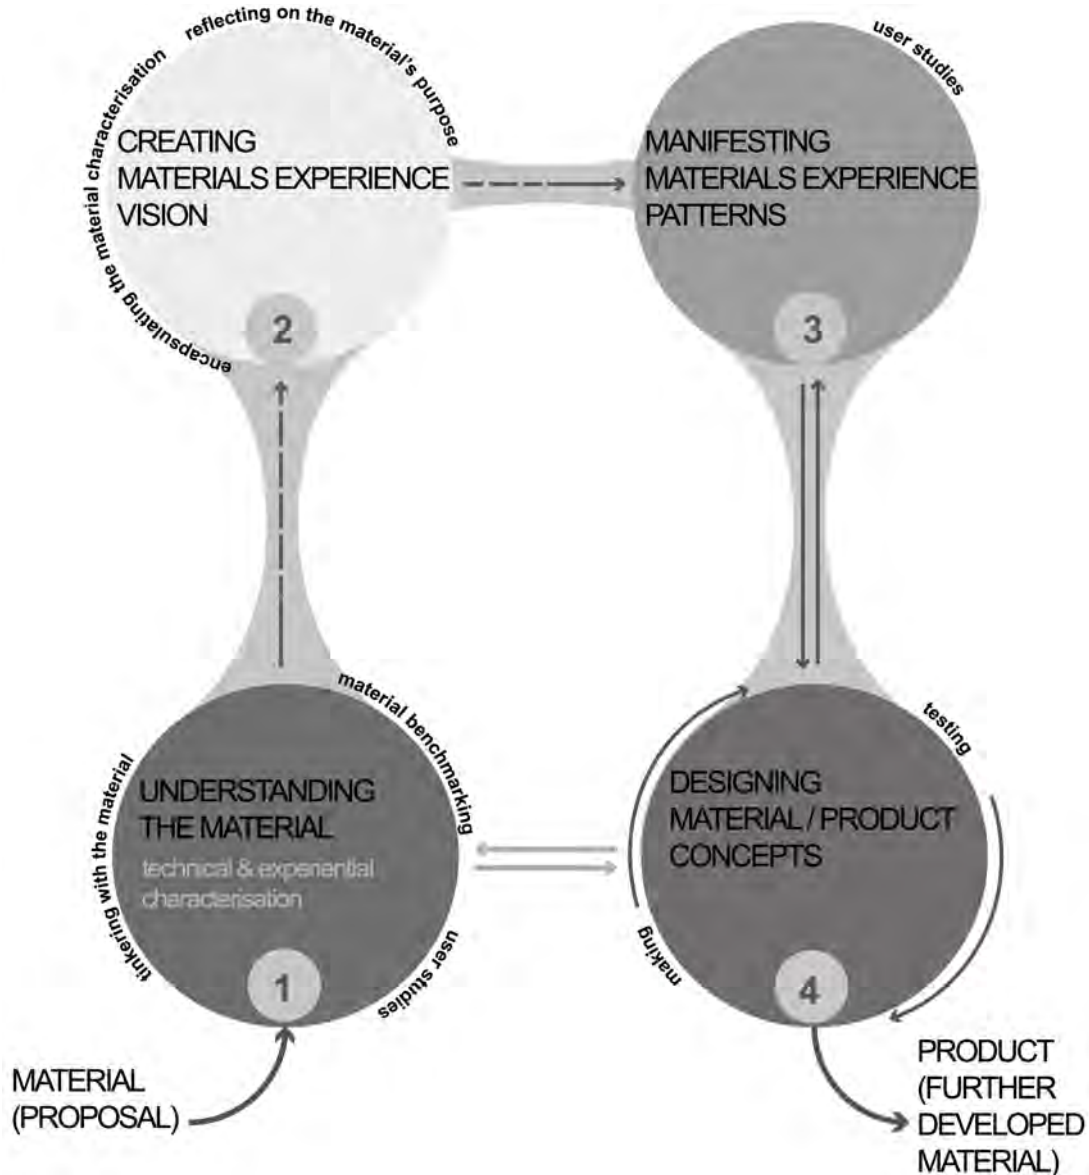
reflecting on the material's purpose

encapsulating the material characterisation

CREATING MATERIALS EXPERIENCE VISION

2

user studies

MANIFESTING MATERIALS EXPERIENCE PATTERNS

3

material benchmarking

tinkering with the material

UNDERSTANDING THE MATERIAL

technical & experiential characterisation

user studies

1

testing

DESIGNING MATERIAL / PRODUCT CONCEPTS

making

4

MATERIAL (PROPOSAL)

PRODUCT (FURTHER DEVELOPED MATERIAL)